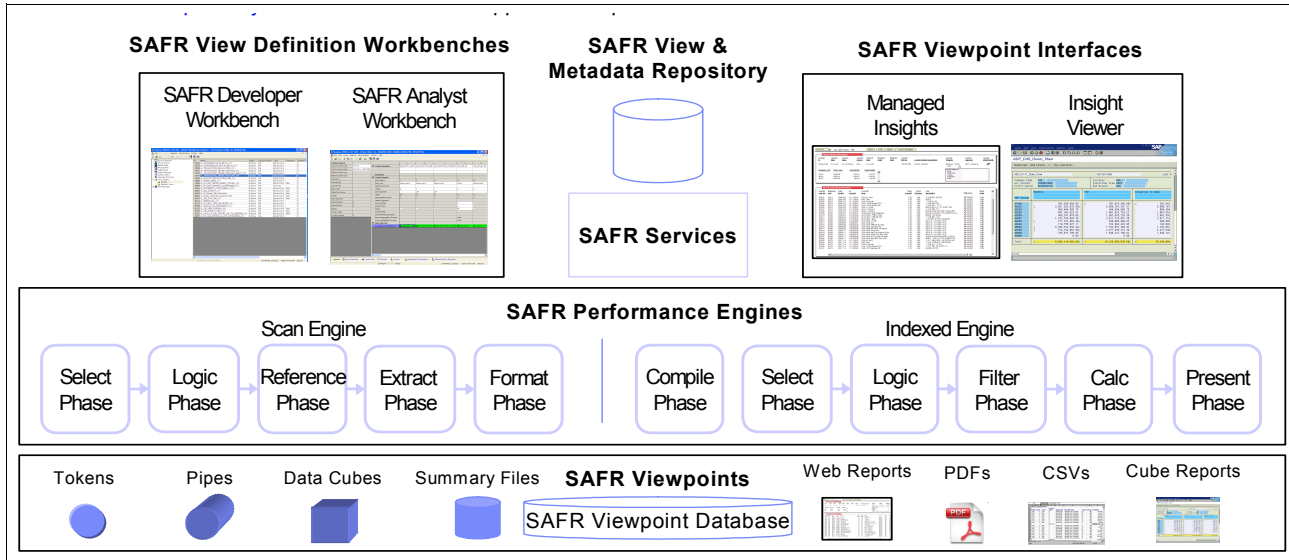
SAFR View Definition Workbenches

SAFR Developer Workbench

SAFR Analyst Workbench

SAFR View & Metadata Repository

SAFR Services

SAFR Viewpoint Interfaces

Managed Insights

Insight Viewer

SAFR Performance Engines

Scan Engine

Select Phase

Logic Phase

Reference Phase

Extract Phase

Format Phase

Indexed Engine

Compile Phase

Select Phase

Logic Phase

Filter Phase

Calc Phase

Present Phase

Tokens

Pipes

Data Cubes

Summary Files

SAFR Viewpoints

SAFR Viewpoint Database

Web Reports

PDFs

CSVs

Cube Reports